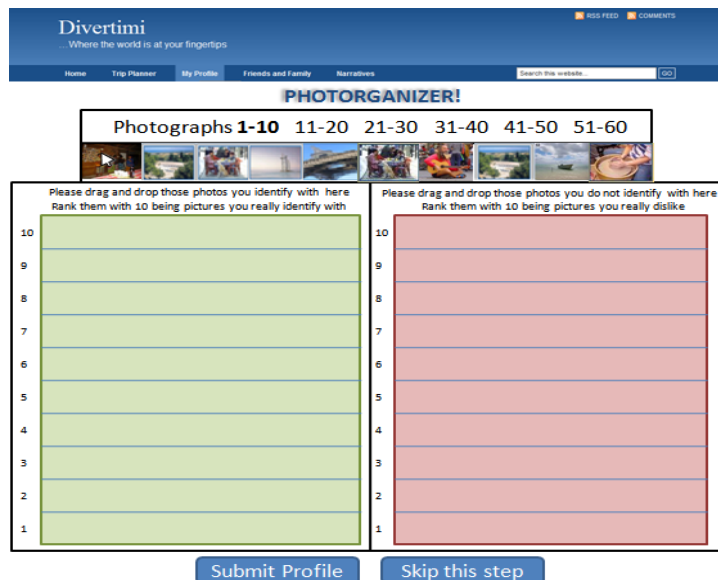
Divertimi
...Where the world is at your fingertips

RSS FEED COMMENTS

Home Trip Planner My Profile Friends and Family Narratives Search this website... GO

PHOTORGANIZER!

Photographs **1-10** 11-20 21-30 31-40 41-50 51-60

Please drag and drop those photos you identify with here
Rank them with 10 being pictures you really identify with

10
9
8
7
6
5
4
3
2
1

Please drag and drop those photos you do not identify with here
Rank them with 10 being pictures you really dislike

10
9
8
7
6
5
4
3
2
1

Submit Profile Skip this step